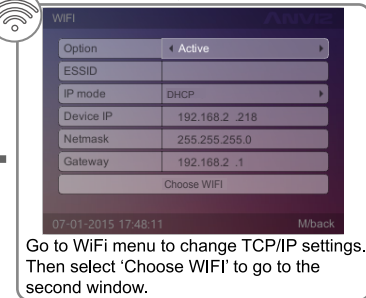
WIFI

ANVIZ

| Option | Active |
|---|---|
| ESSID | |
| IP mode | DHCP |
| Device IP | 192.168.2 .218 |
| Netmask | 255.255.255.0 |
| Gateway | 192.168.2 .1 |

Choose WIFI

07-01-2015 17:48:11

M/back

Go to WiFi menu to change TCP/IP settings. Then select 'Choose WIFI' to go to the second window.